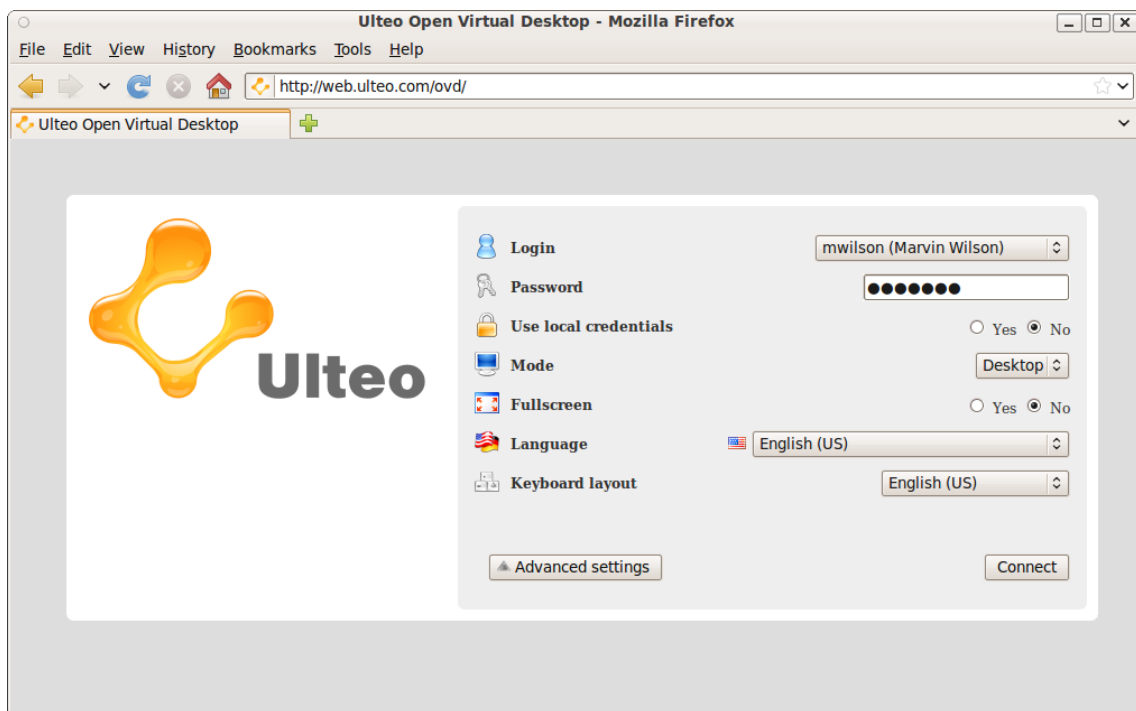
Ulteo Open Virtual Desktop - Mozilla Firefox

File Edit View History Bookmarks Tools Help

http://web.ulteo.com/ovd/

Ulteo Open Virtual Desktop

Ulteo

Login mwilson (Marvin Wilson)

Password ●●●●●●●

Use local credentials Yes No

Mode Desktop

Fullscreen Yes No

Language English (US)

Keyboard layout English (US)

Advanced settings

Connect